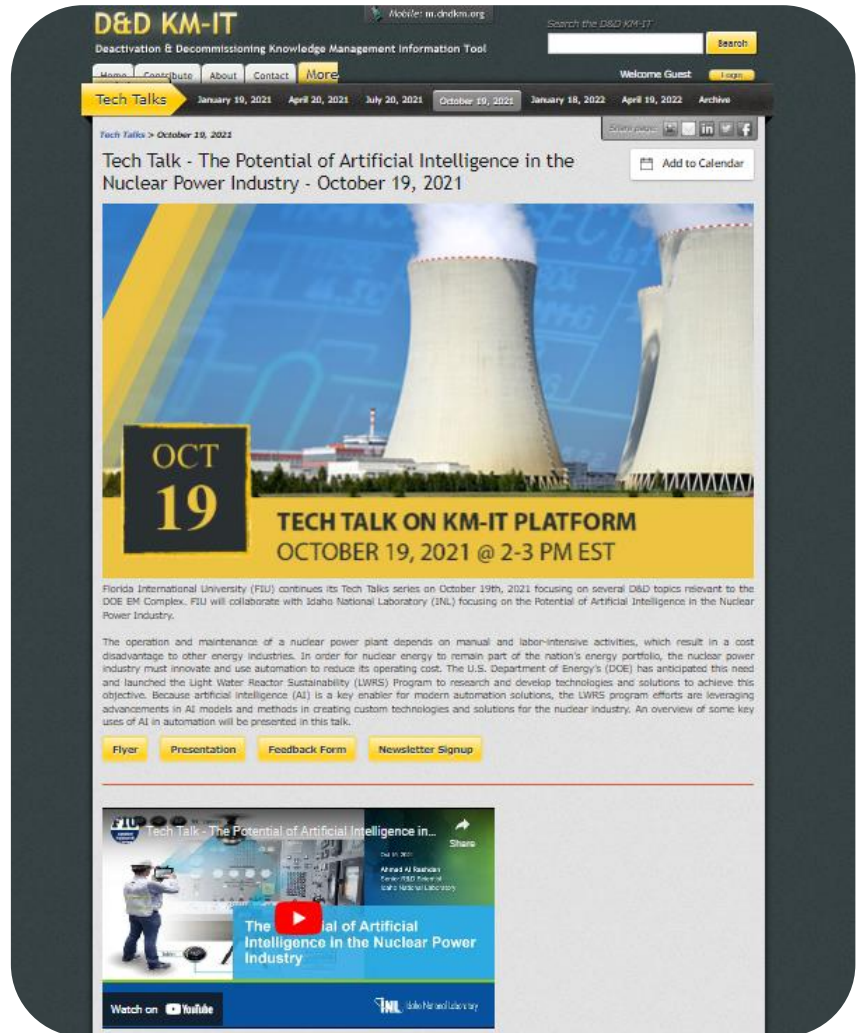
D&D KM-IT

Deactivation & Decommissioning Knowledge Management Information Tool

Mobile: m.dndkm.org

Search the D&D KM-IT

Search

Home Contribute About Contact More

Welcome Guest Login

Tech Talks January 19, 2021 April 20, 2021 July 20, 2021 October 19, 2021 January 18, 2022 April 19, 2022 Archive

Tech Talks > October 19, 2021

Share page:

Tech Talk - The Potential of Artificial Intelligence in the Nuclear Power Industry - October 19, 2021

Add to Calendar

OCT 19

TECH TALK ON KM-IT PLATFORM
OCTOBER 19, 2021 @ 2-3 PM EST

Florida International University (FIU) continues its Tech Talks series on October 19th, 2021 focusing on several D&D topics relevant to the DOE EM Complex. FIU will collaborate with Idaho National Laboratory (INL) focusing on the Potential of Artificial Intelligence in the Nuclear Power Industry.

The operation and maintenance of a nuclear power plant depends on manual and labor-intensive activities, which result in a cost disadvantage to other energy industries. In order for nuclear energy to remain part of the nation's energy portfolio, the nuclear power industry must innovate and use automation to reduce its operating cost. The U.S. Department of Energy's (DOE) has anticipated this need and launched the Light Water Reactor Sustainability (LWRS) Program to research and develop technologies and solutions to achieve this objective. Because artificial intelligence (AI) is a key enabler for modern automation solutions, the LWRS program efforts are leveraging advancements in AI models and methods in creating custom technologies and solutions for the nuclear industry. An overview of some key uses of AI in automation will be presented in this talk.

Flyer Presentation Feedback Form Newsletter Signup

Tech Talk - The Potential of Artificial Intelligence in...

Share

Oct 19, 2021
Ahmad Al Rashdan
Senior R&D Scientist
Idaho National Laboratory

The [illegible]ial of Artificial Intelligence in the Nuclear Power Industry

Watch on YouTube

INL Idaho National Laboratory